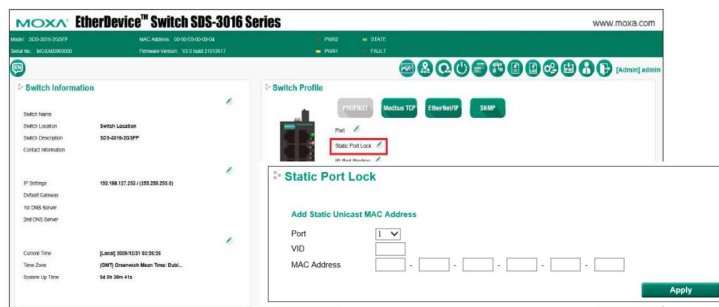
MOXA EtherDevice™ Switch SDS-3016 Series

www.moxa.com

Model: SDS-3016-2GSFP
Serial No.: MOXA00000000
MAC Address: 00-90-E8-00-00-04
Firmware Version: V2.0 build 21013017
PWR2
PWR1
STATE
FAULT

[Admin] admin

Switch Information

Switch Name
Switch Location: Switch Location
Switch Description: SDS-3016-2GSFP
Contact Information

IP Settings: 192.168.127.253 / (255.255.255.0)
Default Gateway
1st DNS Server
2nd DNS Server

Current Time: [Local] 2009/12/31 00:26:26
Time Zone: (GMT) Greenwich Mean Time: Dubl...
System Up Time: 0d 0h 26m 41s

Switch Profile

PROFINET
Modbus TCP
EtherNet/IP
SNMP

Port
Static Port Lock
IP Port Binding

Static Port Lock

Add Static Unicast MAC Address

Port: 1
VID
MAC Address: - - - - -

Apply